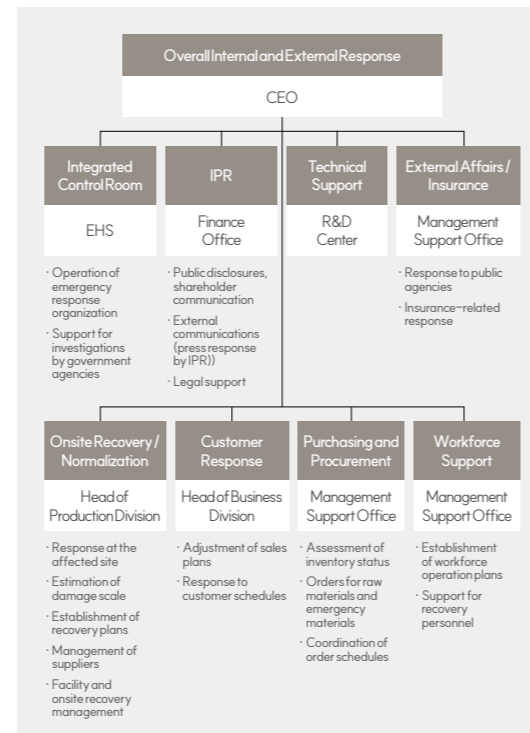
Overall Internal and External Response

CEO

Integrated Control Room

EHS

· Operation of emergency response organization
· Support for investigations by government agencies

IPR

Finance Office

· Public disclosures, shareholder communication
· External communications (press response by IPR))
· Legal support

Technical Support

R&D Center

External Affairs / Insurance

Management Support Office

· Response to public agencies
· Insurance-related response

Onsite Recovery / Normalization

Head of Production Division

· Response at the affected site
· Estimation of damage scale
· Establishment of recovery plans
· Management of suppliers
· Facility and onsite recovery management

Customer Response

Head of Business Division

· Adjustment of sales plans
· Response to customer schedules

Purchasing and Procurement

Management Support Office

· Assessment of inventory status
· Orders for raw materials and emergency materials
· Coordination of order schedules

Workforce Support

Management Support Office

· Establishment of workforce operation plans
· Support for recovery personnel